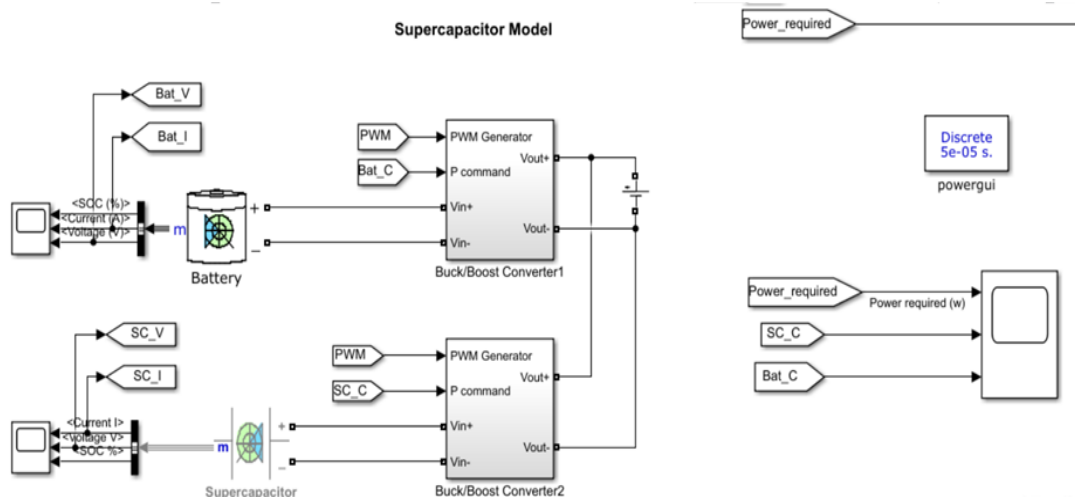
Supercapacitor Model

Power_required

Discrete
5e-05 s.

powergui

Bat_V

Bat_I

<SOC (%)>
<Current (A)>
<Voltage (V)>

m

+

_

Battery

PWM

Bat_C

PWM Generator

P command

Vin+

Vin-

Vout+

Vout-

Buck/Boost Converter1

Power_required

Power required (w)

SC_C

Bat_C

SC_V

SC_I

<Current I>
<Voltage V>
<SOC %>

m

+

-

Supercapacitor

PWM

SC_C

PWM Generator

P command

Vin+

Vin-

Vout+

Vout-

Buck/Boost Converter2